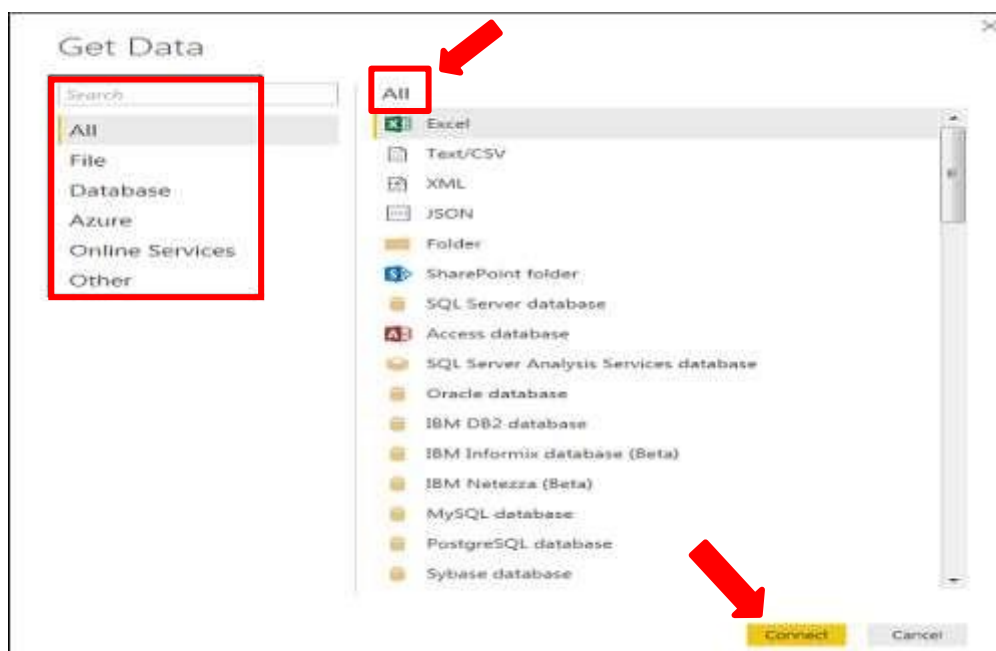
Get Data

Search

All
File
Database
Azure
Online Services
Other

All

Excel
Text/CSV
XML
JSON
Folder
SharePoint folder
SQL Server database
Access database
SQL Server Analysis Services database
Oracle database
IBM DB2 database
IBM Informix database (Beta)
IBM Netezza (Beta)
MySQL database
PostgreSQL database
Sybase database

Connect
Cancel